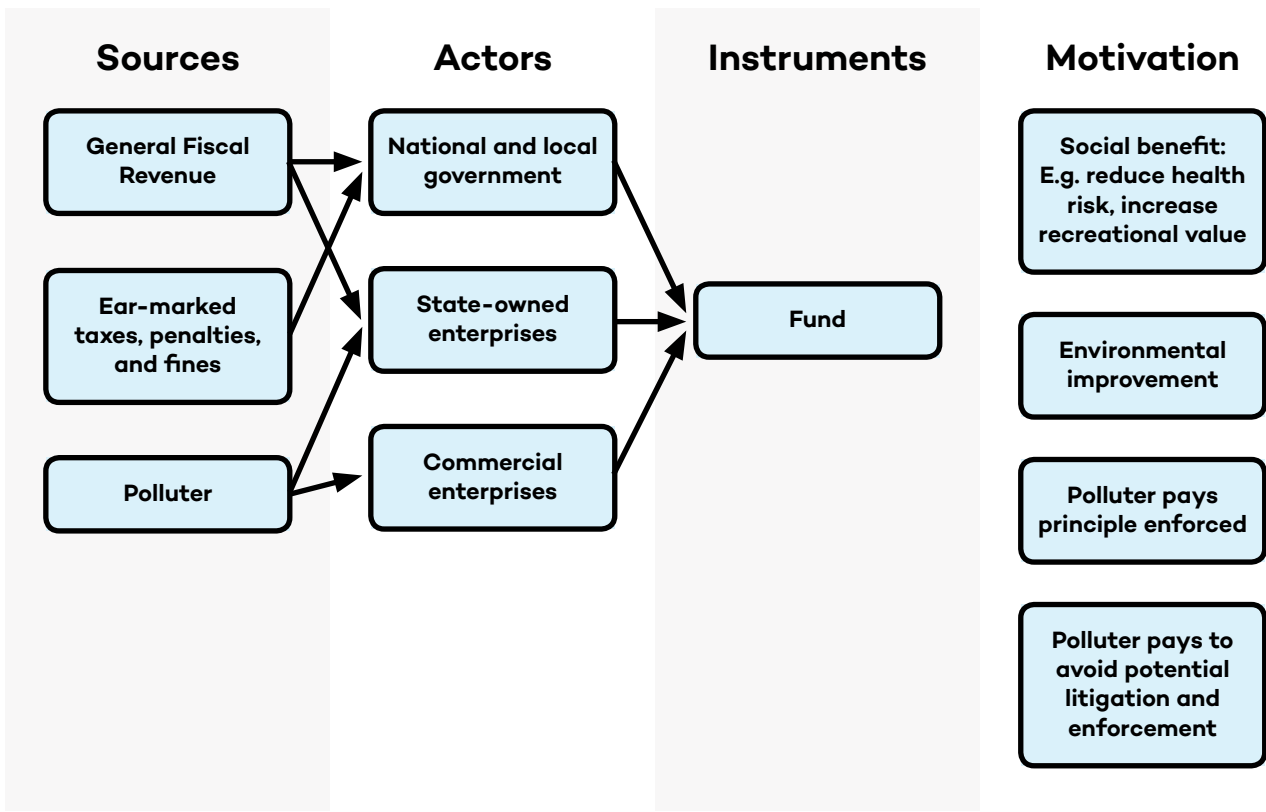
Sources

General Fiscal Revenue

Ear-marked taxes, penalties, and fines

Polluter

Actors

National and local government

State-owned enterprises

Commercial enterprises

Instruments

Fund

Motivation

Social benefit: E.g. reduce health risk, increase recreational value

Environmental improvement

Polluter pays principle enforced

Polluter pays to avoid potential litigation and enforcement